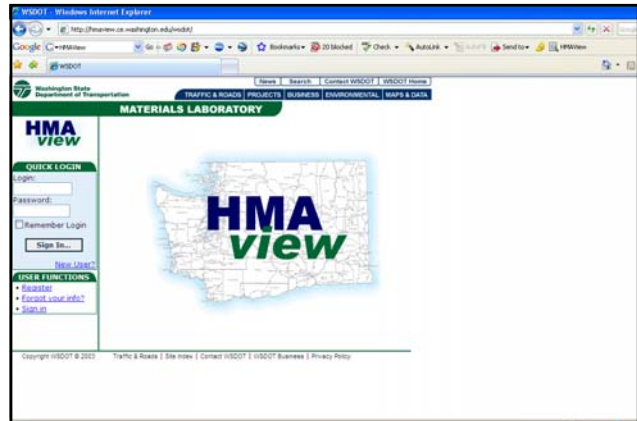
WSDOT - Windows Internet Explorer

http://hmaview.ce.washington.edu/wsdot/

Google HMAView Go Bookmarks 20 blocked Check AutoLink Send to HMAView

WSDOT

News | Search | Contact WSDOT | WSDOT Home

Washington State Department of Transportation

TRAFFIC & ROADS | PROJECTS | BUSINESS | ENVIRONMENTAL | MAPS & DATA

MATERIALS LABORATORY

HMA view

QUICK LOGIN

Login:

Password:

Remember Login

Sign In...

New User?

USER FUNCTIONS

• Register
• Forgot your info?
• Sign in

HMA view

Copyright WSDOT © 2003

Traffic & Roads | Site Index | Contact WSDOT | WSDOT Business | Privacy Policy